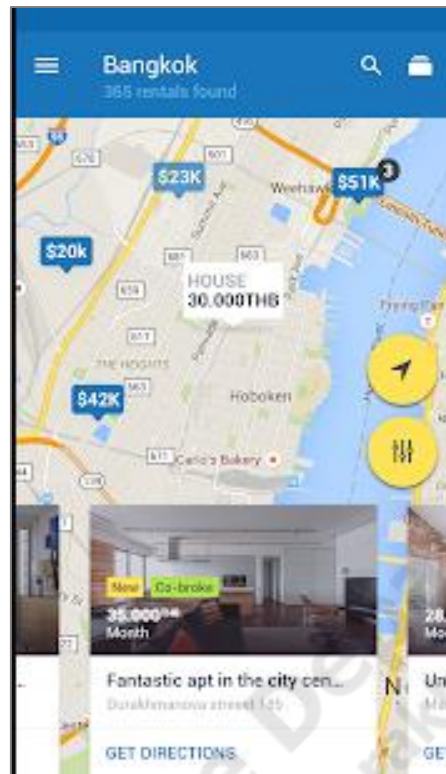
Bangkok
365 rentals found

$23K
$51K
3
Weehawken
$20k
HOUSE
30.000THB
THE HEIGHTS
$42K
Hoboken
Carlo's Bakery

New
Co-broke
35.000THB
Month
Fantastic apt in the city cen...
Durakhmanova street 135
GET DIRECTIONS

28.
Mo
Un
GET